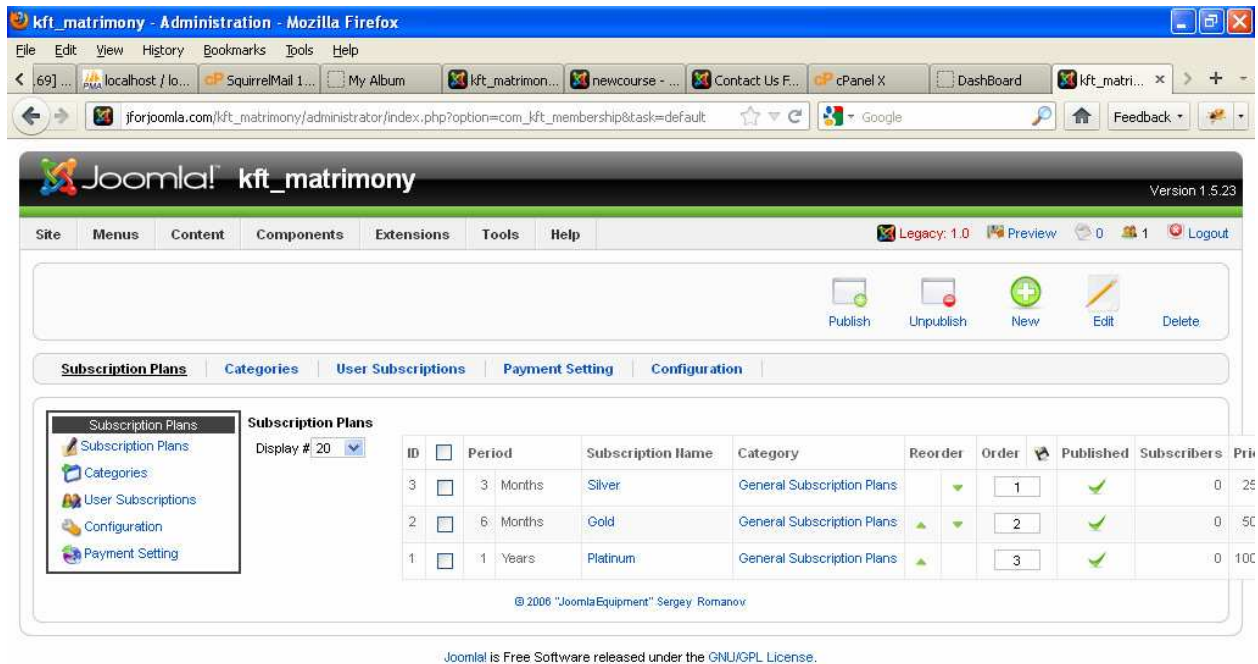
kft_matrimony - Administration - Mozilla Firefox

File Edit View History Bookmarks Tools Help

69] ... localhost / lo... SquirrelMail 1... My Album kft_matrimon... newcourse - ... Contact Us F... cPanel X DashBoard kft_matri... ×

jforjoomla.com/kft_matrimony/administrator/index.php?option=com_kft_membership&task=default

Google

Feedback

Joomla! kft_matrimony

Version 1.5.23

Site Menus Content Components Extensions Tools Help

Legacy: 1.0 Preview 0 1 Logout

Publish Unpublish New Edit Delete

Subscription Plans | Categories | User Subscriptions | Payment Setting | Configuration

Subscription Plans
Subscription Plans
Categories
User Subscriptions
Configuration
Payment Setting

Subscription Plans
Display # 20

| ID | | Period | | Subscription Name | Category | Reorder | Order | Published | Subscribers | Pri |
|---|---|---|---|---|---|---|---|---|---|---|
| 3 | | 3 | Months | Silver | General Subscription Plans | | 1 | | 0 | 25 |
| 2 | | 6 | Months | Gold | General Subscription Plans | | 2 | | 0 | 50 |
| 1 | | 1 | Years | Platinum | General Subscription Plans | | 3 | | 0 | 100 |

© 2006 "JoomlaEquipment" Sergey Romanov

Joomla! is Free Software released under the GNU/GPL License.